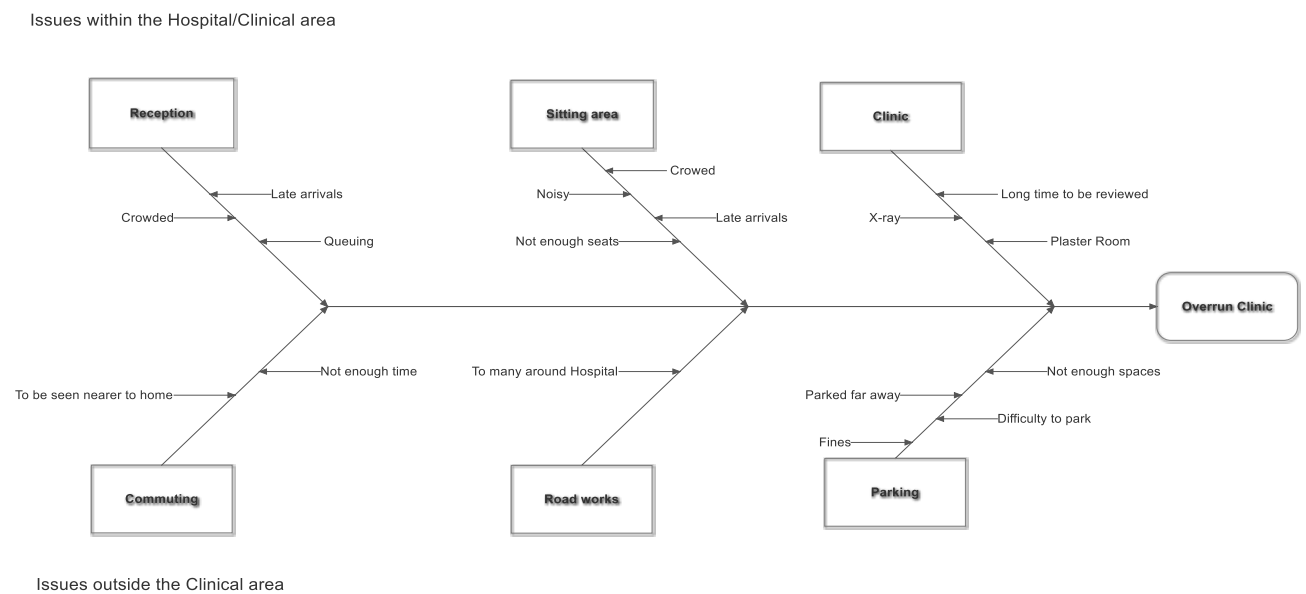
Issues within the Hospital/Clinical area

Reception

Late arrivals

Crowded

Queuing

Sitting area

Crowed

Noisy

Late arrivals

Not enough seats

Clinic

Long time to be reviewed

X-ray

Plaster Room

Overrun Clinic

Not enough time

To be seen nearer to home

Commuting

To many around Hospital

Road works

Not enough spaces

Parked far away

Difficulty to park

Fines

Parking

Issues outside the Clinical area